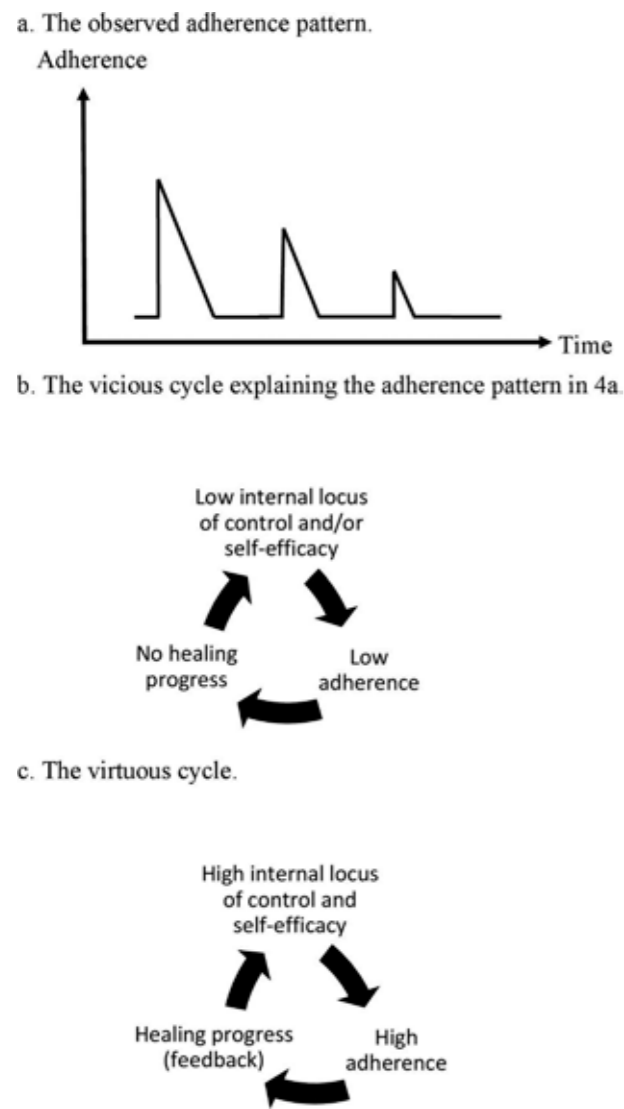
a. The observed adherence pattern.

Adherence

Time

b. The vicious cycle explaining the adherence pattern in 4a.

Low internal locus of control and/or self-efficacy

Low adherence

No healing progress

c. The virtuous cycle.

High internal locus of control and self-efficacy

High adherence

Healing progress (feedback)